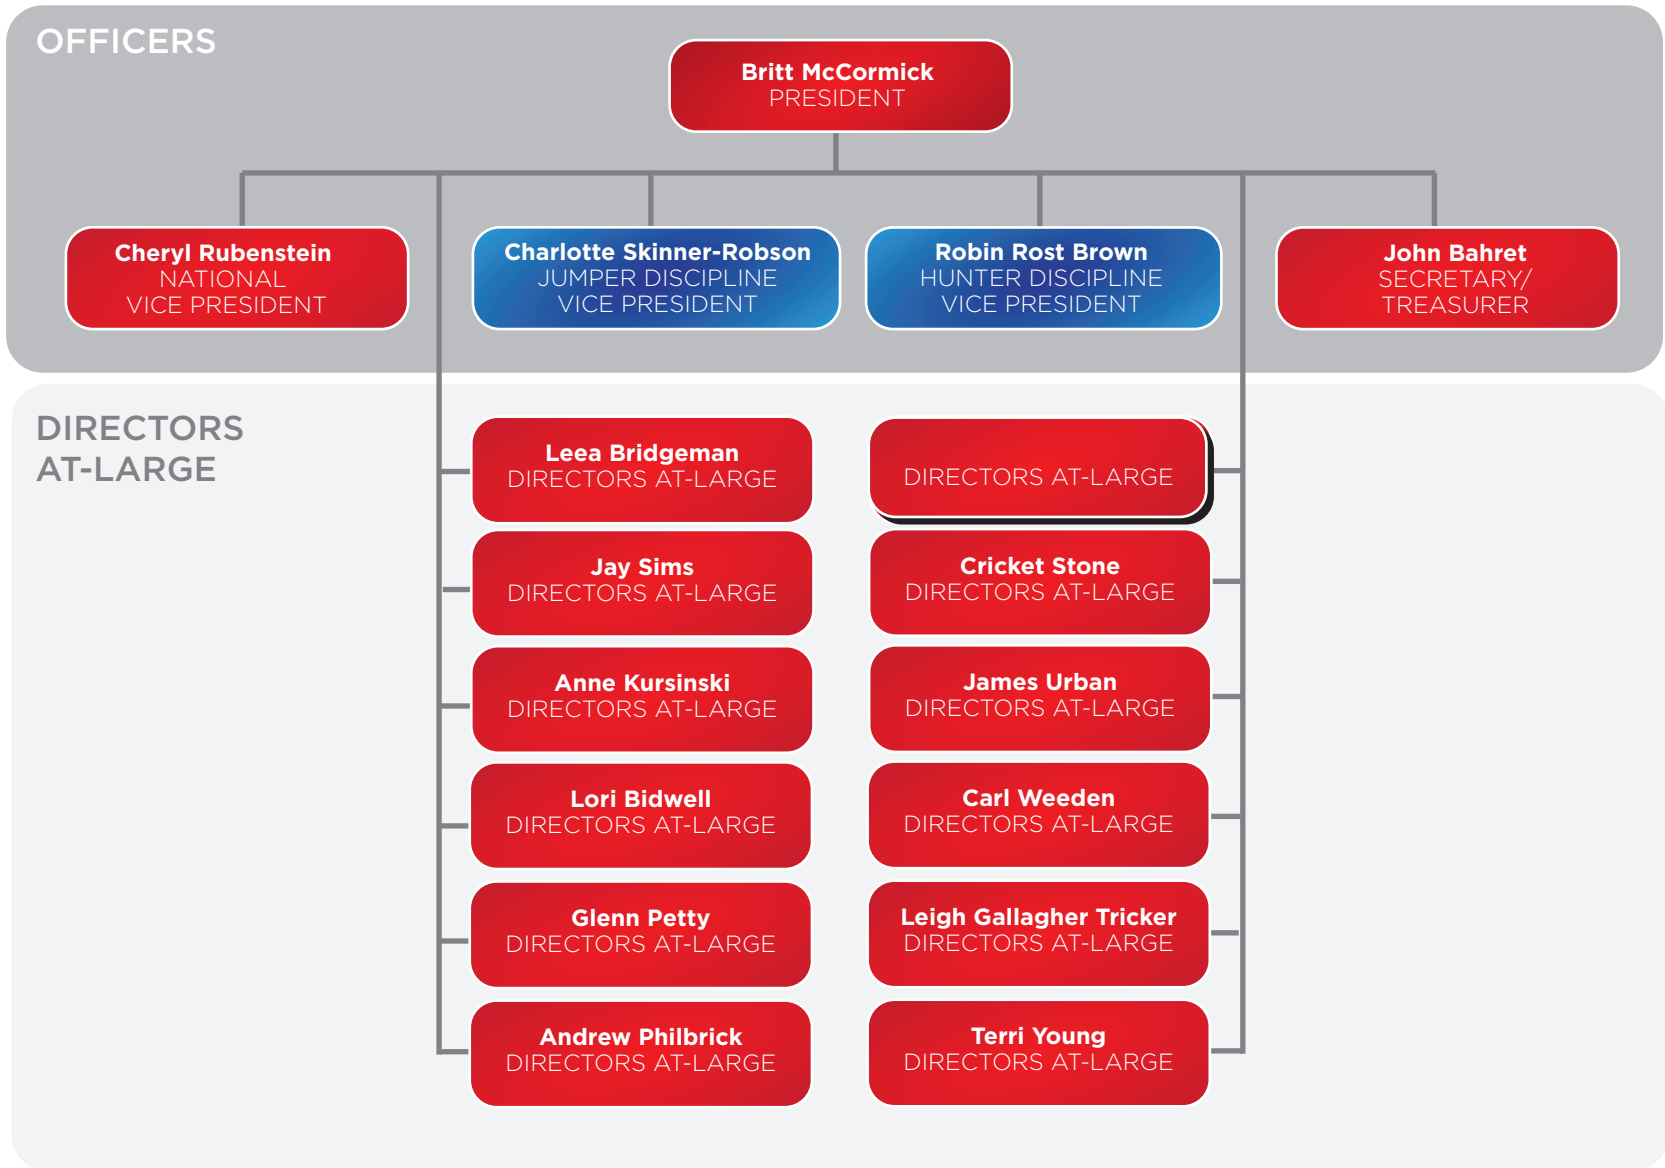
OFFICERS

Britt McCormick
PRESIDENT

Cheryl Rubenstein
NATIONAL
VICE PRESIDENT

Charlotte Skinner-Robson
JUMPER DISCIPLINE
VICE PRESIDENT

Robin Rost Brown
HUNTER DISCIPLINE
VICE PRESIDENT

John Bahret
SECRETARY/
TREASURER

DIRECTORS
AT-LARGE

Leea Bridgeman
DIRECTORS AT-LARGE

DIRECTORS AT-LARGE

Jay Sims
DIRECTORS AT-LARGE

Cricket Stone
DIRECTORS AT-LARGE

Anne Kursinski
DIRECTORS AT-LARGE

James Urban
DIRECTORS AT-LARGE

Lori Bidwell
DIRECTORS AT-LARGE

Carl Weeden
DIRECTORS AT-LARGE

Glenn Petty
DIRECTORS AT-LARGE

Leigh Gallagher Tricker
DIRECTORS AT-LARGE

Andrew Philbrick
DIRECTORS AT-LARGE

Terri Young
DIRECTORS AT-LARGE